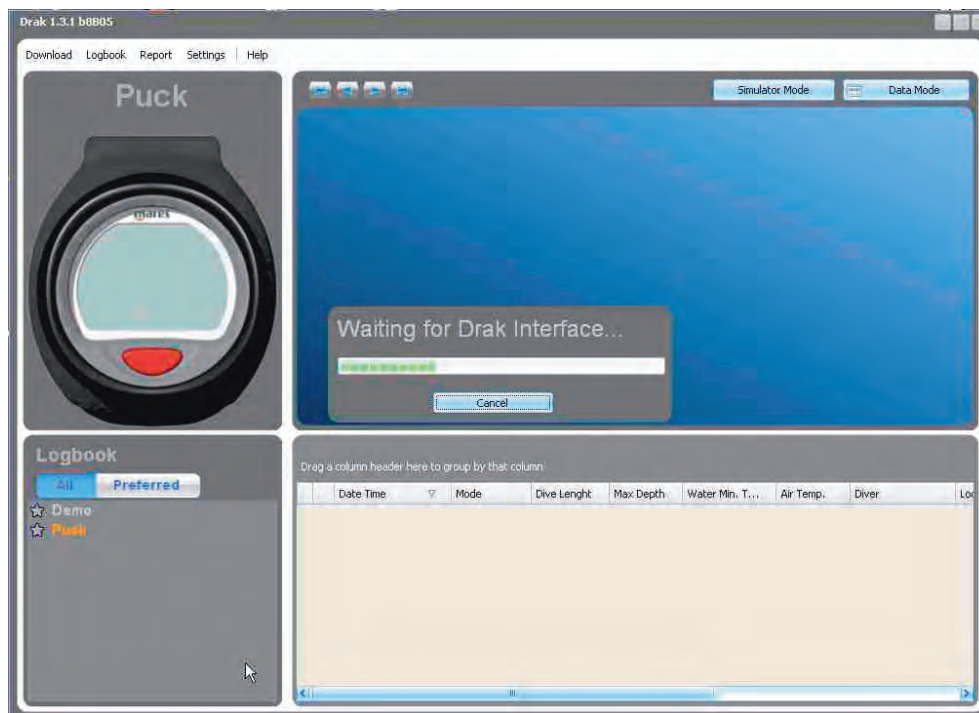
Drak 1.3.1 b8805

Download Logbook Report Settings Help

Puck

mares

Simulator Mode

Data Mode

Waiting for Drak Interface...

Cancel

Logbook

All

Preferred

Demo

Push

Drag a column header here to group by that column

| Date Time | Mode | Dive Lenght | Max Depth | Water Min. T... | Air Temp. | Diver | Lo |
|---|---|---|---|---|---|---|---|